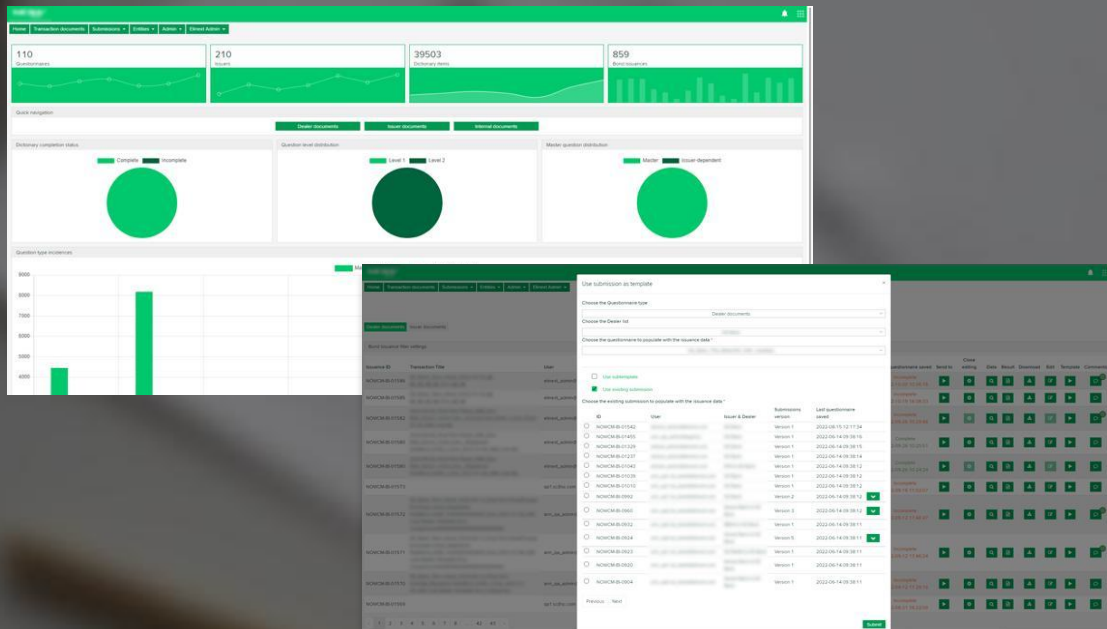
Home | Transaction documents | Submissions | Entities | Admin | Elmost Admin

110
Questionnaires

210
Issuers

39503
Dictionary Items

859
Bond issuances

Quick navigation

Dealer documents | Issuer documents | Internal documents

Dictionary completion status
Complete | Incomplete

Question level distribution
Level 1 | Level 2

Master question distribution
Master | Issuer-dependent

Question type incidences

9000
8000
7000
6000
5000
4000

Home | Transaction documents | Submissions | Entities | Admin | Elmost Admin

Dealer documents | Issuer documents

Bond issuance fees settings

Issuance ID | Transaction Title | User

NOWCM-BI-01590
NOWCM-BI-01585
NOWCM-BI-01582
NOWCM-BI-01580
NOWCM-BI-01580
NOWCM-BI-01573
NOWCM-BI-01570
NOWCM-BI-01571
NOWCM-BI-01570
NOWCM-BI-01553

Use submission as template

Choose the Questionnaire type
Dealer documents
Choose the Dealer list
Choose the questionnaire to populate with the issuance data *

Use submission as template
Use existing submission

Choose the existing submission to populate with the issuance data *

| ID | User | Issuer & Dealer | Submissions version | Last questionnaire saved |
|---|---|---|---|---|
| NOWCM-BI-01542 | | | Version 1 | 2022-06-15 12:17:34 |
| NOWCM-BI-01455 | | | Version 1 | 2022-06-14 09:38:16 |
| NOWCM-BI-01329 | | | Version 1 | 2022-06-14 09:39:15 |
| NOWCM-BI-01237 | | | Version 1 | 2022-06-14 09:39:14 |
| NOWCM-BI-01040 | | | Version 1 | 2022-06-14 09:39:12 |
| NOWCM-BI-01026 | | | Version 1 | 2022-06-14 09:39:12 |
| NOWCM-BI-01010 | | | Version 1 | 2022-06-14 09:39:12 |
| NOWCM-BI-0992 | | | Version 2 | 2022-06-14 09:39:12 |
| NOWCM-BI-0960 | | | Version 3 | 2022-06-14 09:39:12 |
| NOWCM-BI-0932 | | | Version 1 | 2022-06-14 09:39:11 |
| NOWCM-BI-0924 | | | Version 5 | 2022-06-14 09:39:11 |
| NOWCM-BI-0923 | | | Version 1 | 2022-06-14 09:39:11 |
| NOWCM-BI-0920 | | | Version 1 | 2022-06-14 09:39:11 |
| NOWCM-BI-0904 | | | Version 1 | 2022-06-14 09:39:11 |

Previous | Next

Submit

Questionnaire saved | Send to | Close editing | Data | Rerun | Download | Edit | Template | Comments

Incomplete
Complete
Incomplete
Incomplete
Incomplete
Incomplete